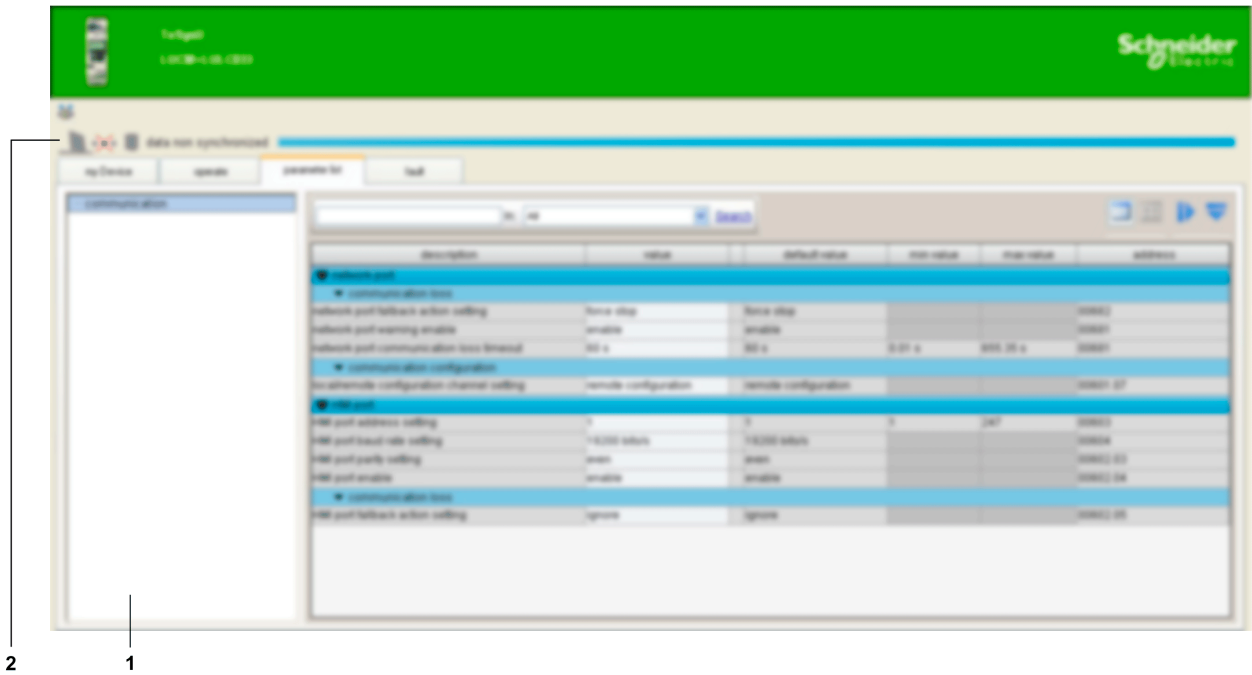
TeSys®
LTMR•••(LTMR-LTME)

Schneider Electric

data non synchronized

myDevice | operate | parameter list | fault

communication

In All Search

| description | value | default value | min value | max value | address |
|---|---|---|---|---|---|
| network port | | | | | |
| communication loss | | | | | |
| network port fallback action setting | force stop | force stop | | | 00682 |
| network port warning enable | enable | enable | | | 00681 |
| network port communication loss timeout | 60 s | 60 s | 0.01 s | 655.35 s | 00681 |
| communication configuration | | | | | |
| local/remote configuration channel setting | remote configuration | remote configuration | | | 00601.07 |
| HMI port | | | | | |
| HMI port address setting | 1 | 1 | 1 | 247 | 00603 |
| HMI port baud rate setting | 19200 bits/s | 19200 bits/s | | | 00604 |
| HMI port parity setting | even | even | | | 00602.03 |
| HMI port enable | enable | enable | | | 00602.04 |
| communication loss | | | | | |
| HMI port fallback action setting | ignore | ignore | | | 00602.05 |

2
1